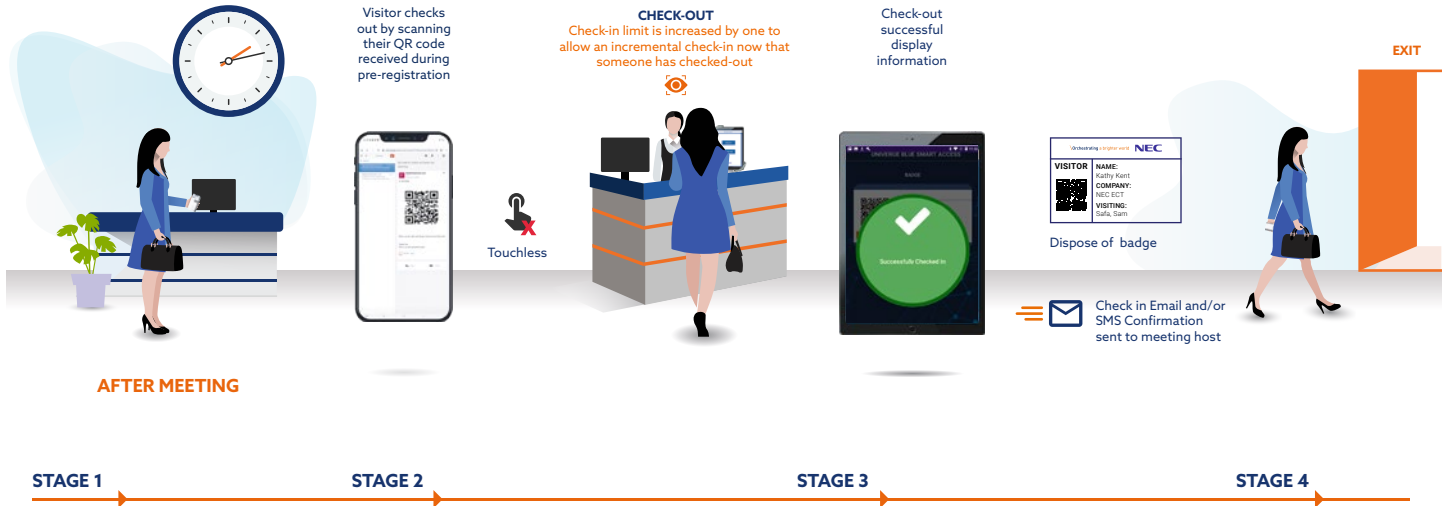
Visitor checks out by scanning their QR code received during pre-registration

CHECK-OUT
Check-in limit is increased by one to allow an incremental check-in now that someone has checked-out

Check-out successful display information

EXIT

Touchless

UNIVERSE BLUE SMART ACCESS

BADGE

Successfully Checked In

Orchestrating a brighter world NEC

VISITOR

NAME:
Kathy Kent
COMPANY:
NEC ECT
VISITING:
Safa, Sam

Dispose of badge

Check in Email and/or SMS Confirmation sent to meeting host

AFTER MEETING

STAGE 1

STAGE 2

STAGE 3

STAGE 4